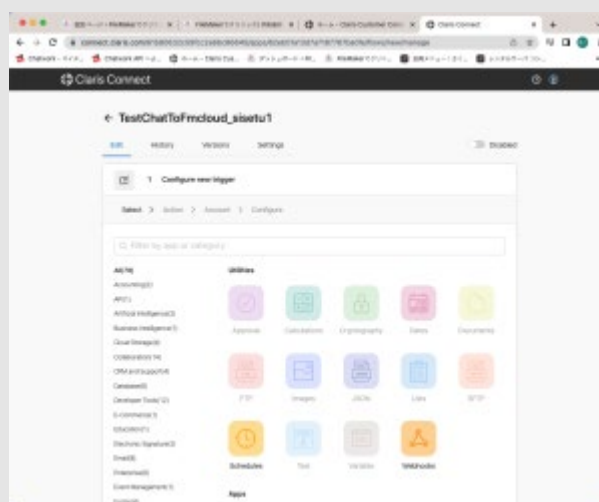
Claris Connect

← TestChatToFmcloud_sisetu1

Edit History Versions Settings

Disabled

1 Configure new trigger

Select > Action > Account > Configure

Filter by app or category

All(76)
Accounting(2)
API(1)
Artificial Intelligence(3)
Business Intelligence(1)
Cloud Storage(6)
Collaboration(14)
CRM and Support(4)
Database(6)
Developer Tools(12)
E-commerce(3)
Education(1)
Electronic Signature(3)
Email(6)
Finance(4)
Event Management(1)

Utilities

Approval Calculations Cryptography Dates Documents

FTP Images JSON Lists SFTP

Schedules Text Variable Webhooks

Apps